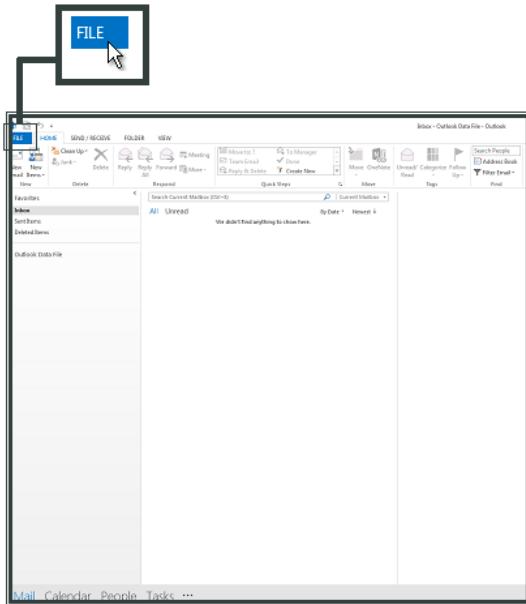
FILE

Inbox - Outlook Data File - Outlook

FILE HOME SEND / RECEIVE FOLDER VIEW

New Email New Items
New

Clean Up
Junk
Delete
Delete

Reply Reply All Forward Meeting More
Respond

Move to: ? To Manager
Team Email Done
Reply & Delete Create New
Quick Steps

Move OneNote
Move

Unread/Read Categorize Follow Up
Tags

Search People
Address Book
Filter Email
Find

Favorites
Inbox
Sent Items
Deleted Items

Outlook Data File

Search Current Mailbox (Ctrl+E)
Current Mailbox

All Unread
By Date Newest
We didn't find anything to show here.

Mail Calendar People Tasks ···